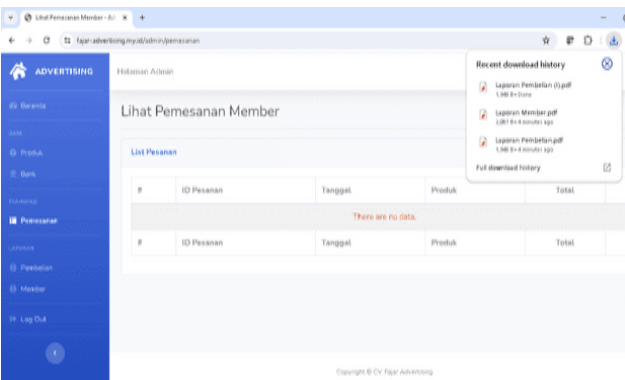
Lihat Pemesanan Member - A

fajar-advertising.my.id/admin/pemesanan

ADVERTISING

Halaman Admin

Beranda

Produk

Bank

Pemesanan

Pembelian

Member

Log Out

Lihat Pemesanan Member

List Pesanan

| # | ID Pesanan | Tanggal | Produk | Total |
|---|---|---|---|---|
| There are no data. | | | | |
| # | ID Pesanan | Tanggal | Produk | Total |

Recent download history

Laporan Pembelian (1).pdf
1,968 B • Done

Laporan Member.pdf
2,861 B • 4 minutes ago

Laporan Pembelian.pdf
1,968 B • 4 minutes ago

Full download history

Copyright © CV. Fajar Advertising